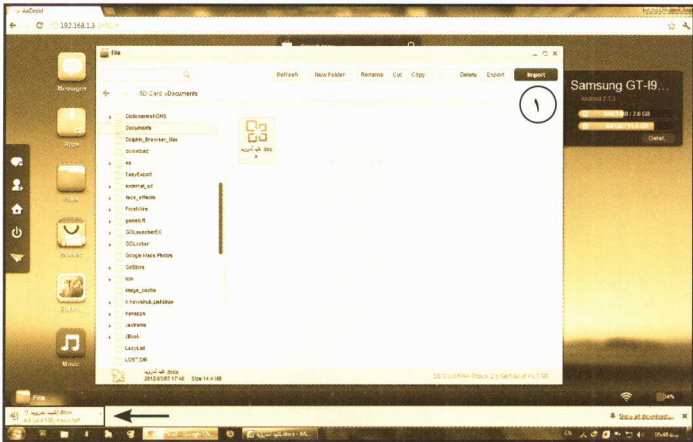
AirDroid

192.168.1.3:8888

Messages

Apps

Files

Music

File

Refresh
New Folder
Rename
Cut
Copy
Delete
Export
Import

١

SD Card > Documents

DictionaryFILES
Documents
Dolphin_Browser_Mac
download
es
EasyExport
external_sd
face_effects
Foursquare
gameloft
GOLauncherEX
GOLocker
Google Maps Photos
GoStore
ice
image_cache
Ittimeshub_patcher
Kanaapp
Javarama
JBook
LazyList
LOST.DIR

.doc كتاب تجريبي

2012/03/07 17:46 Size: 14.4 MB

Samsung GT-I9...
Android 2.3.3

/ 2.0 GB

Detail

File

Show all downloads...

ملف تجريبي doc.

EN